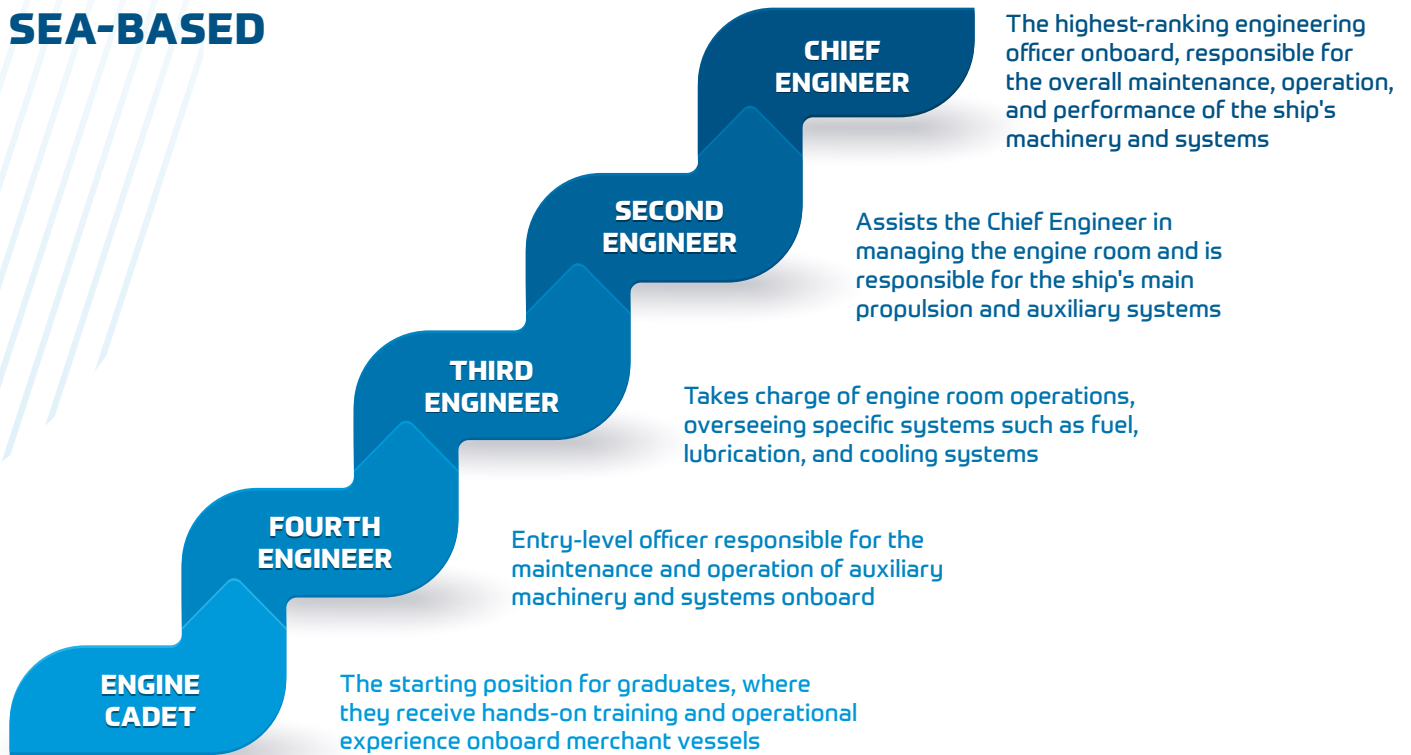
SEA-BASED

CHIEF ENGINEER

The highest-ranking engineering officer onboard, responsible for the overall maintenance, operation, and performance of the ship's machinery and systems

SECOND ENGINEER

Assists the Chief Engineer in managing the engine room and is responsible for the ship's main propulsion and auxiliary systems

THIRD ENGINEER

Takes charge of engine room operations, overseeing specific systems such as fuel, lubrication, and cooling systems

FOURTH ENGINEER

Entry-level officer responsible for the maintenance and operation of auxiliary machinery and systems onboard

ENGINE CADET

The starting position for graduates, where they receive hands-on training and operational experience onboard merchant vessels